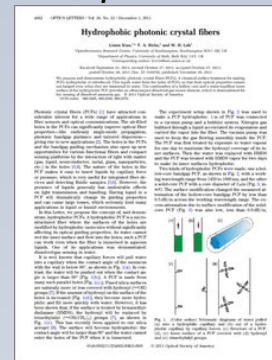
Hydrophobic photonic crystal fibers

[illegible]

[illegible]

Photonic crystal fibers (PCFs) [1] have attracted considerable interest for a wide range of applications in fiber sensors and optical communications. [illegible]

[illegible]

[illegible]

Fig. 1. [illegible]